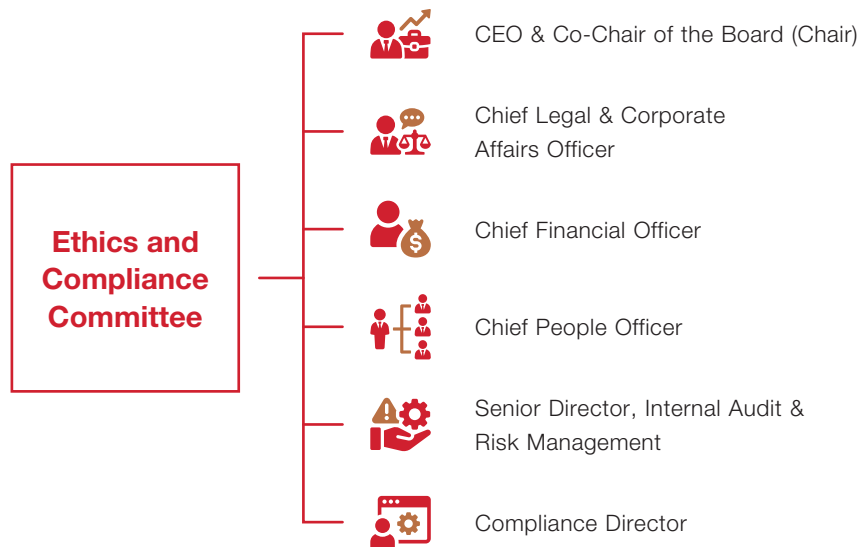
Ethics and Compliance Committee

CEO & Co-Chair of the Board (Chair)

Chief Legal & Corporate Affairs Officer

Chief Financial Officer

Chief People Officer

Senior Director, Internal Audit & Risk Management

Compliance Director